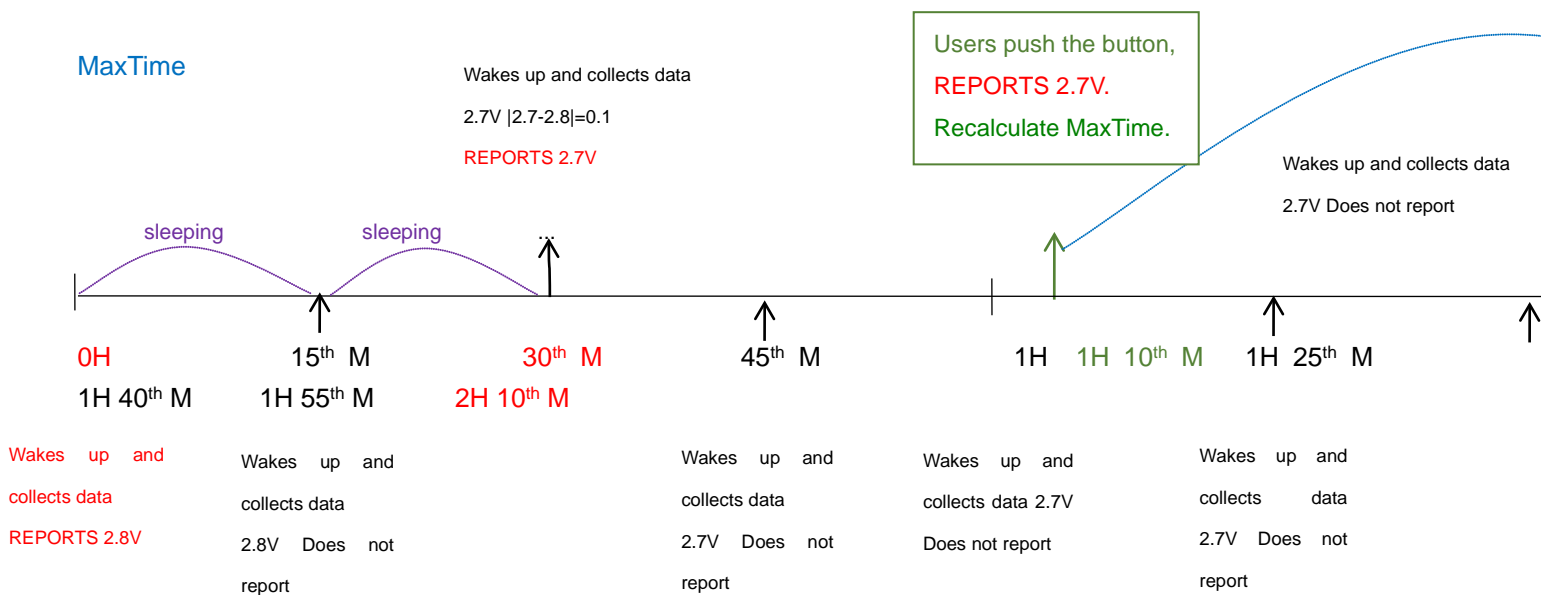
MaxTime

Wakes up and collects data
2.7V |2.7-2.8|=0.1
REPORTS 2.7V

Users push the button,
REPORTS 2.7V.
Recalculate MaxTime.

Wakes up and collects data
2.7V Does not report

sleeping

sleeping

...

0H
1H 40$^{th}$ M

15$^{th}$ M
1H 55$^{th}$ M

30$^{th}$ M
2H 10$^{th}$ M

45$^{th}$ M

1H

1H 10$^{th}$ M

1H 25$^{th}$ M

Wakes up and collects data
REPORTS 2.8V

Wakes up and collects data
2.8V Does not report

Wakes up and collects data
2.7V Does not report

Wakes up and collects data 2.7V
Does not report

Wakes up and collects data
2.7V Does not report